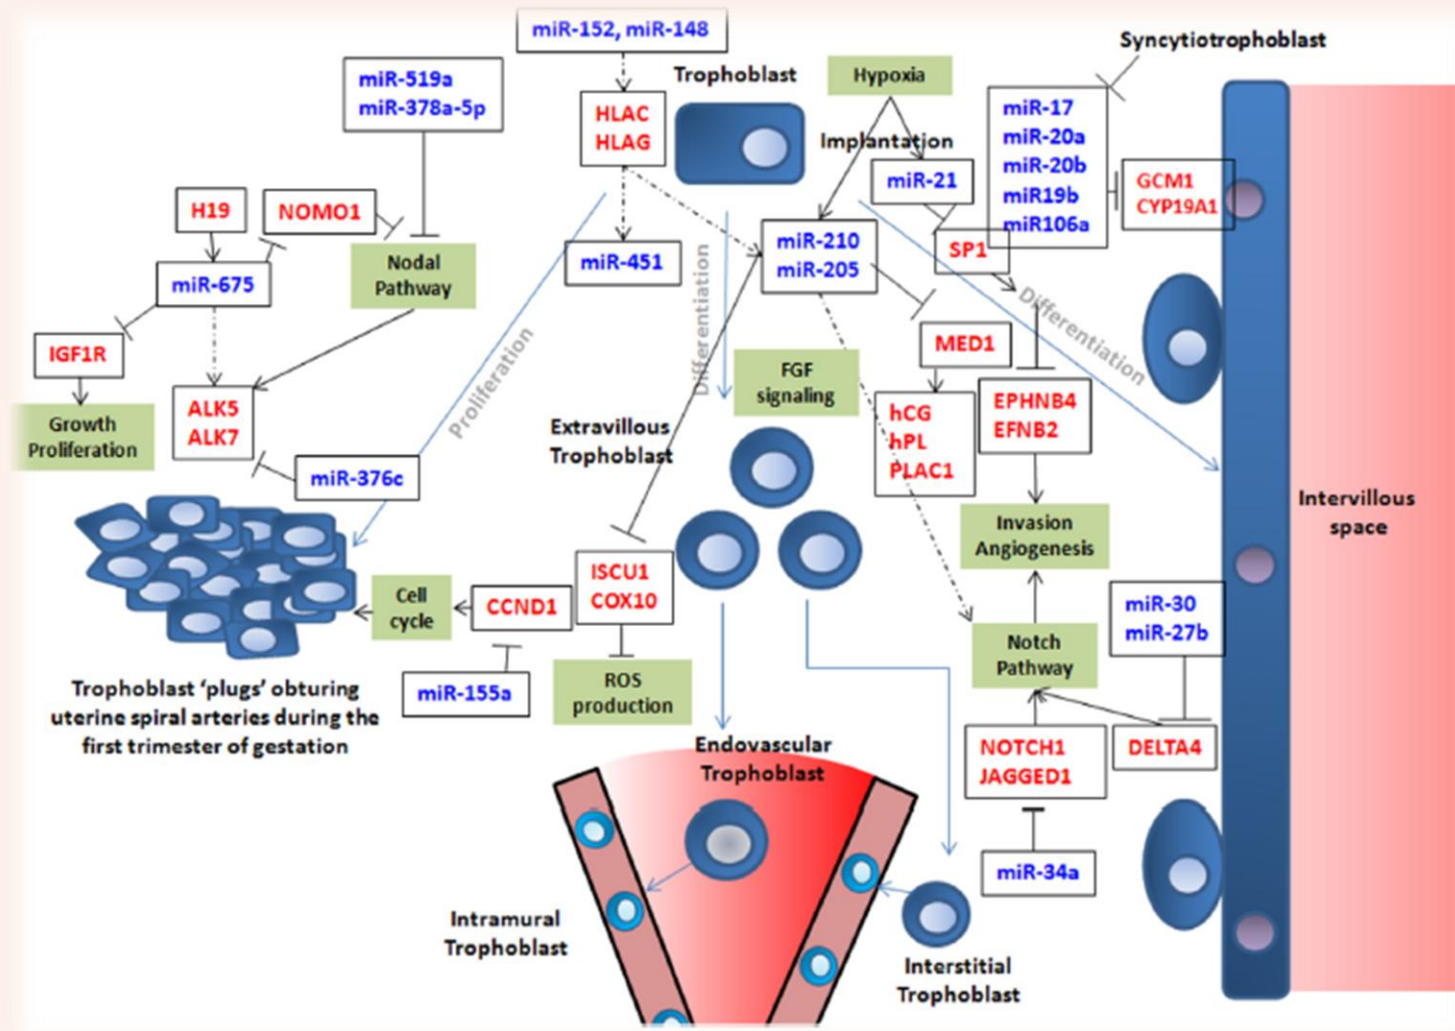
miR-152, miR-148

Trophoblast

Hypoxia

Syncytiotrophoblast

miR-519a
miR-378a-5p

HLAC
HLAG

Implantation

miR-17
miR-20a
miR-20b
miR19b
miR106a

GCM1
CYP19A1

miR-21

H19

NOMO1

SP1

miR-210
miR-205

miR-675

Nodal Pathway

miR-451

Differentiation

Differentiation

IGF1R

Proliferation

MED1

FGF signaling

Growth Proliferation

ALK5
ALK7

EPHNB4
EFNB2

hCG
hPL
PLAC1

Extravillous Trophoblast

miR-376c

Invasion Angiogenesis

Intervillous space

ISCU1
COX10

miR-30
miR-27b

Cell cycle

CCND1

Notch Pathway

ROS production

miR-155a

Trophoblast 'plugs' obturing uterine spiral arteries during the first trimester of gestation

NOTCH1
JAGGED1

DELTA4

Endovascular Trophoblast

miR-34a

Intramural Trophoblast

Interstitial Trophoblast